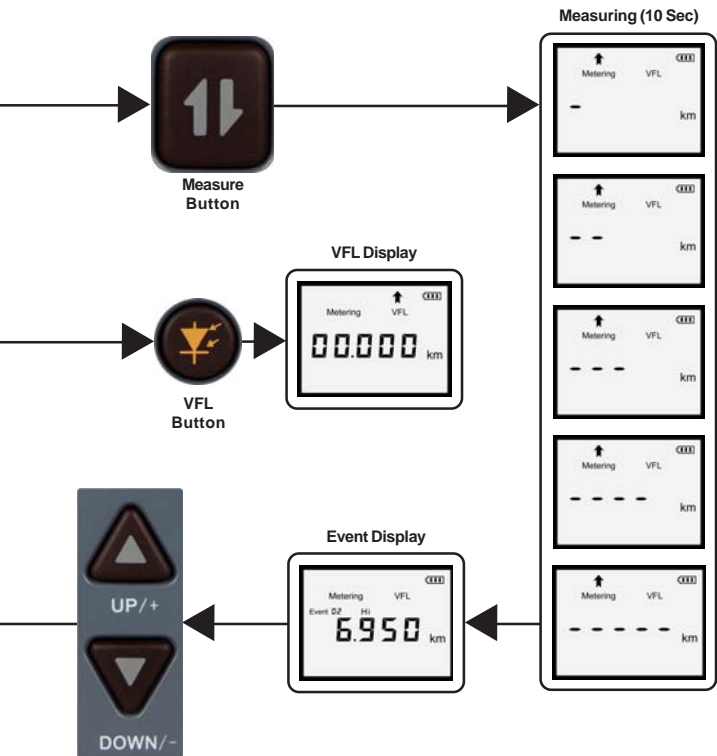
Measuring (10 Sec)

Metering VFL
-
km

Metering VFL
- -
km

Metering VFL
- - -
km

Metering VFL
- - - -
km

Metering VFL
- - - - -
km

Measure Button

VFL Display

Metering VFL
00.000 km

VFL Button

Event Display

Metering VFL
Event 02 Hi
6.950 km

UP/+

DOWN/-